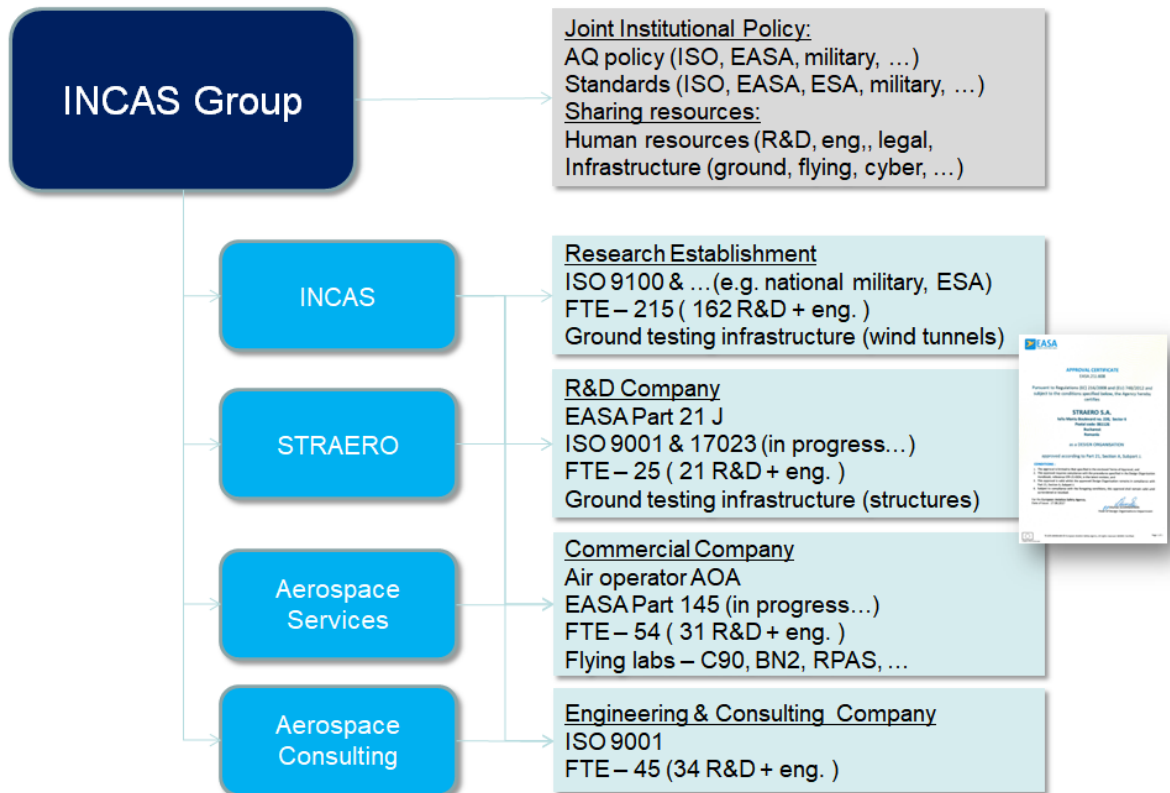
INCAS Group

Joint Institutional Policy:
AQ policy (ISO, EASA, military, …)
Standards (ISO, EASA, ESA, military, …)
Sharing resources:
Human resources (R&D, eng,, legal,
Infrastructure (ground, flying, cyber, …)

INCAS

Research Establishment
ISO 9100 & …(e.g. national military, ESA)
FTE – 215 ( 162 R&D + eng. )
Ground testing infrastructure (wind tunnels)

EASA
APPROVAL CERTIFICATE
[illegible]
STRAERO S.A.
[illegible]

STRAERO

R&D Company
EASA Part 21 J
ISO 9001 & 17023 (in progress…)
FTE – 25 ( 21 R&D + eng. )
Ground testing infrastructure (structures)

Aerospace Services

Commercial Company
Air operator AOA
EASA Part 145 (in progress…)
FTE – 54 ( 31 R&D + eng. )
Flying labs – C90, BN2, RPAS, …

Aerospace Consulting

Engineering & Consulting Company
ISO 9001
FTE – 45 (34 R&D + eng. )